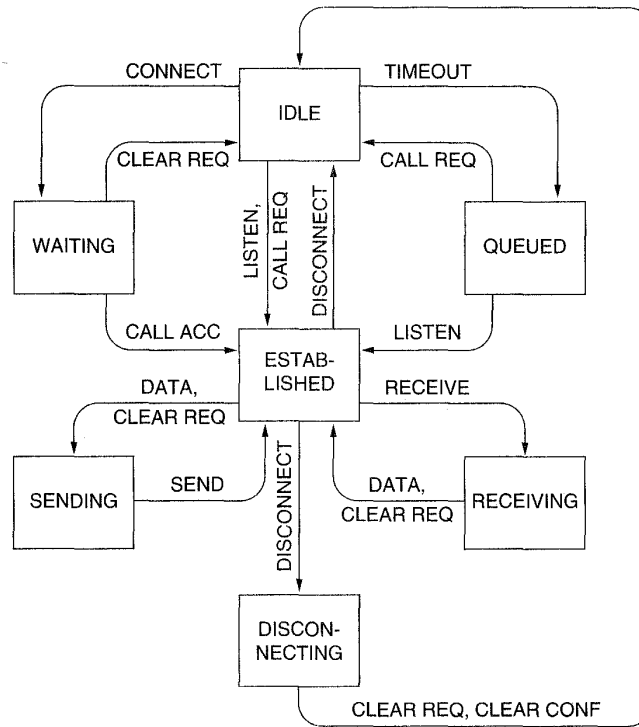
CONNECT

IDLE

TIMEOUT

CLEAR REQ

CALL REQ

WAITING

LISTEN, CALL REQ

DISCONNECT

QUEUED

CALL ACC

ESTAB-LISHED

LISTEN

DATA, CLEAR REQ

RECEIVE

SENDING

SEND

DATA, CLEAR REQ

RECEIVING

DISCONNECT

DISCON-NECTING

CLEAR REQ, CLEAR CONF